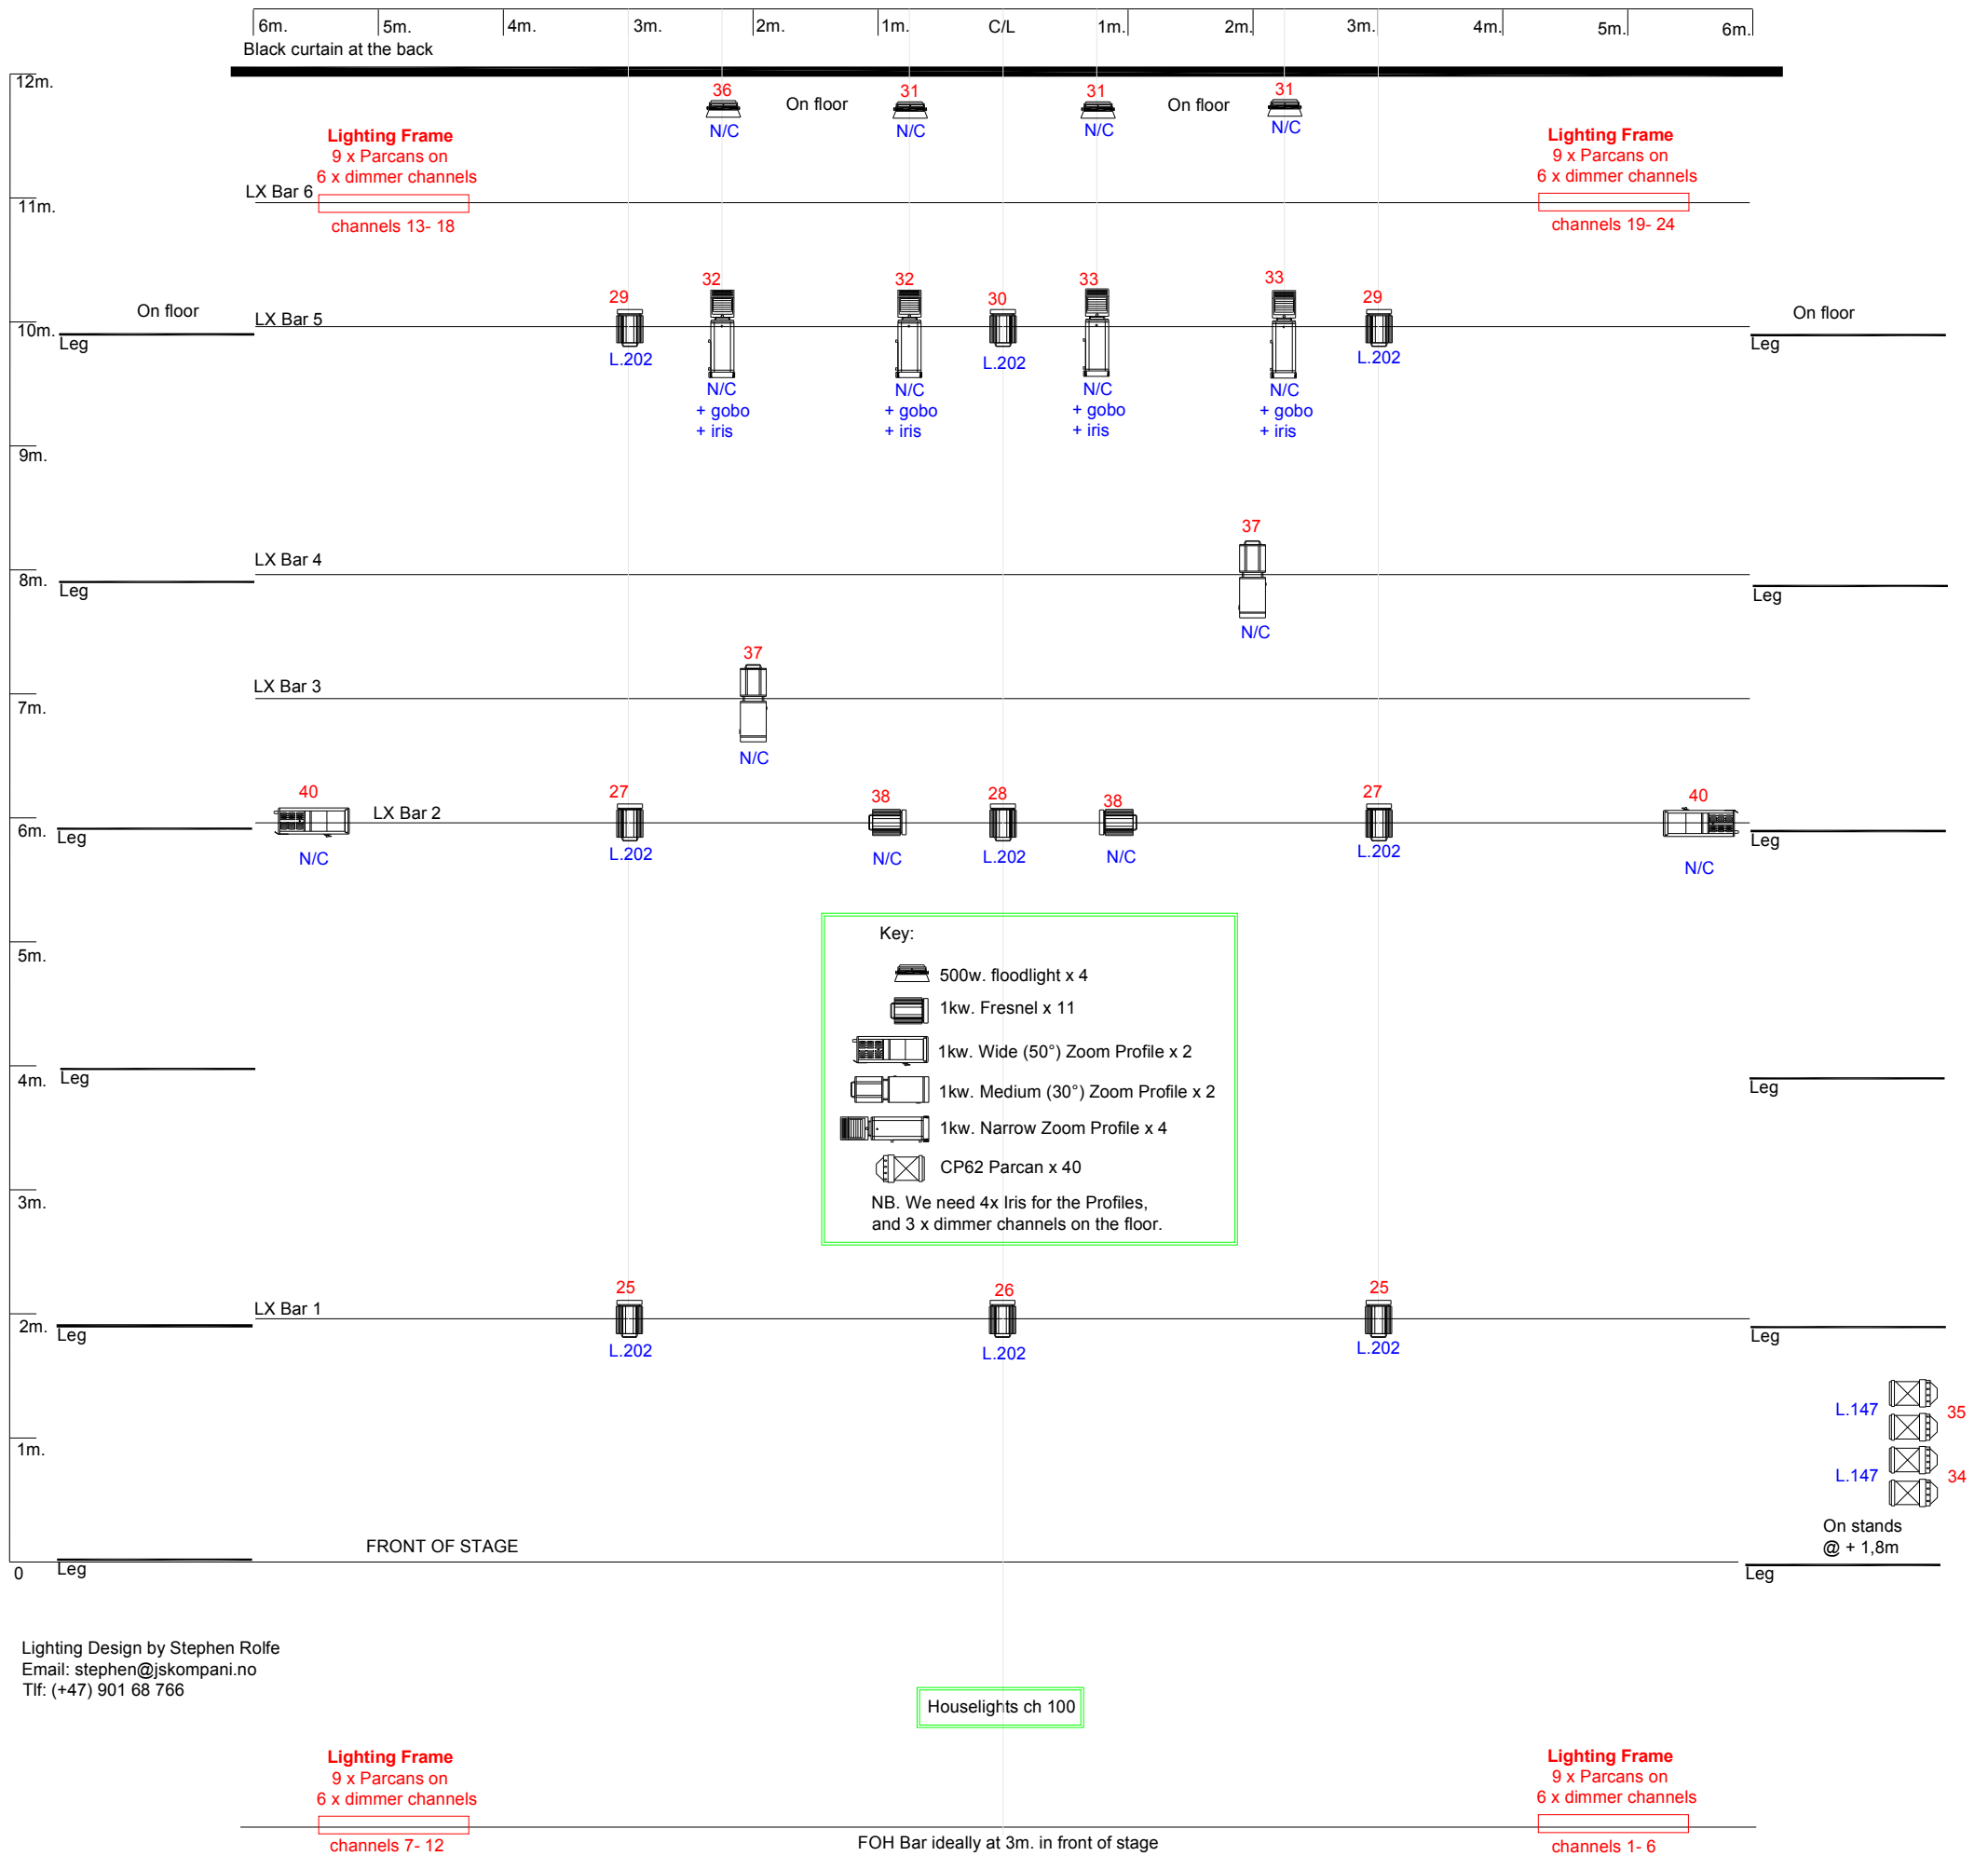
6m. 5m. 4m. 3m. 2m. 1m. C/L 1m. 2m. 3m. 4m. 5m. 6m.

Black curtain at the back

12m.

36
N/C
On floor
31
N/C
31
N/C
On floor
31
N/C

**Lighting Frame**
9 x Parcans on
6 x dimmer channels
LX Bar 6
channels 13- 18

**Lighting Frame**
9 x Parcans on
6 x dimmer channels
channels 19- 24

11m.

On floor
LX Bar 5
10m.
Leg
29
L.202
32
N/C
+ gobo
+ iris
32
N/C
+ gobo
+ iris
30
L.202
33
N/C
+ gobo
+ iris
33
N/C
+ gobo
+ iris
29
L.202
On floor
Leg

9m.

37
LX Bar 4
8m.
Leg
N/C
Leg

37
LX Bar 3
7m.
N/C

40
LX Bar 2
6m.
Leg
N/C
27
L.202
38
N/C
28
L.202
38
N/C
27
L.202
40
N/C
Leg

Key:
500w. floodlight x 4
1kw. Fresnel x 11
1kw. Wide (50°) Zoom Profile x 2
1kw. Medium (30°) Zoom Profile x 2
1kw. Narrow Zoom Profile x 4
CP62 Parcan x 40
NB. We need 4x Iris for the Profiles, and 3 x dimmer channels on the floor.

5m.
4m.
Leg
Leg
3m.

LX Bar 1
2m.
Leg
25
L.202
26
L.202
25
L.202
Leg

1m.
L.147
35
L.147
34
On stands
@ + 1,8m

FRONT OF STAGE
0
Leg
Leg

Lighting Design by Stephen Rolfe
Email: stephen@jskompani.no
Tlf: (+47) 901 68 766

Houselights ch 100

**Lighting Frame**
9 x Parcans on
6 x dimmer channels
channels 7- 12

**Lighting Frame**
9 x Parcans on
6 x dimmer channels
channels 1- 6

FOH Bar ideally at 3m. in front of stage